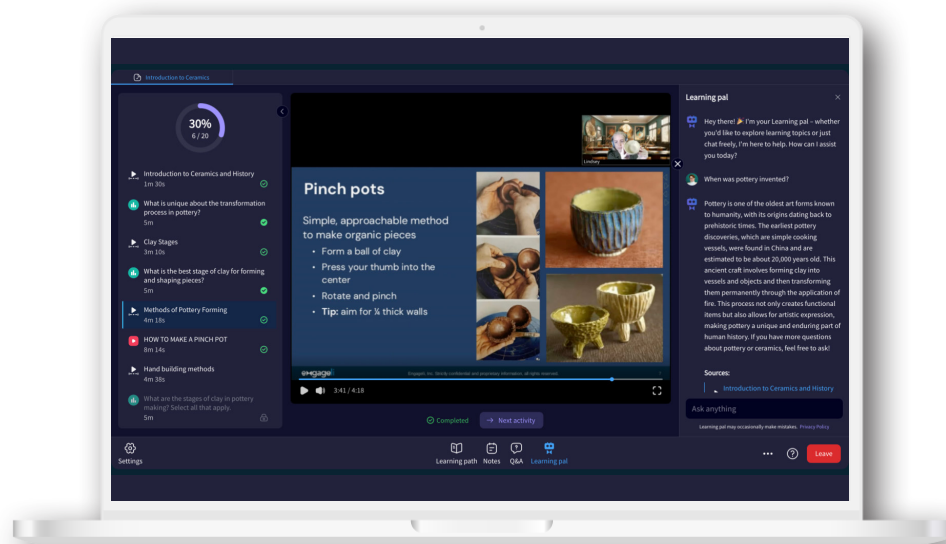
Introduction to Ceramics

30%
6 / 20

Introduction to Ceramics and History
1m 30s

What is unique about the transformation process in pottery?
5m

Clay Stages
3m 10s

What is the best stage of clay for forming and shaping pieces?
5m

Methods of Pottery Forming
4m 18s

HOW TO MAKE A PINCH POT
8m 14s

Hand building methods
4m 38s

What are the stages of clay in pottery making? Select all that apply.
5m

Lindsey

Pinch pots

Simple, approachable method to make organic pieces
• Form a ball of clay
• Press your thumb into the center
• Rotate and pinch
• **Tip:** aim for ¼ thick walls

engage

Engageli, Inc. Strictly confidential and proprietary information. All rights reserved.

3:41 / 4:18

Completed
Next activity

Learning pal

Hey there! 🎉 I'm your Learning pal – whether you'd like to explore learning topics or just chat freely, I'm here to help. How can I assist you today?

When was pottery invented?

Pottery is one of the oldest art forms known to humanity, with its origins dating back to prehistoric times. The earliest pottery discoveries, which are simple cooking vessels, were found in China and are estimated to be about 20,000 years old. This ancient craft involves forming clay into vessels and objects and then transforming them permanently through the application of fire. This process not only creates functional items but also allows for artistic expression, making pottery a unique and enduring part of human history. If you have more questions about pottery or ceramics, feel free to ask!

Sources:
Introduction to Ceramics and History

Ask anything

Learning pal may occasionally make mistakes. Privacy Policy

Settings
Learning path
Notes
Q&A
Learning pal
Leave